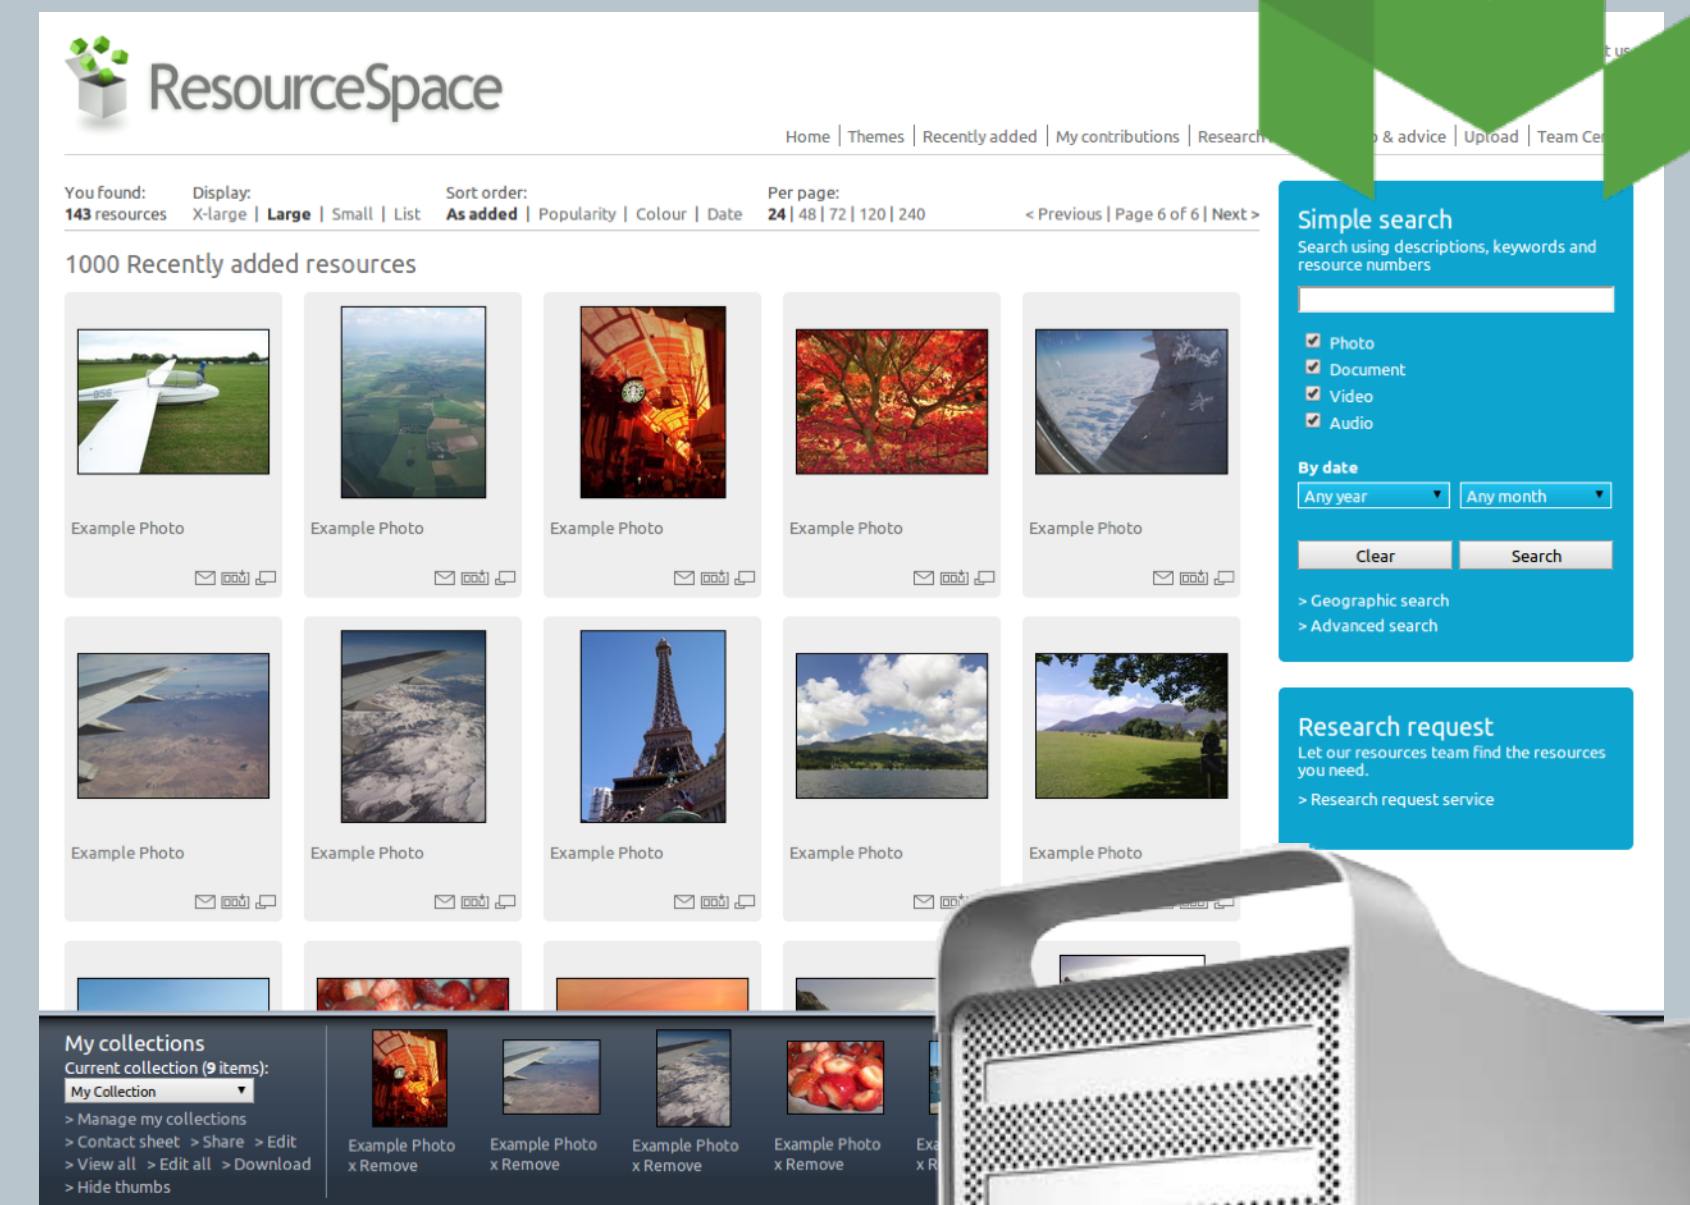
ResourceSpace

Home | Themes | Recently added | My contributions | Research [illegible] & advice | Upload | Team Ce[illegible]

You found: 143 resources

Display: X-large | Large | Small | List

Sort order: As added | Popularity | Colour | Date

Per page: 24 | 48 | 72 | 120 | 240

< Previous | Page 6 of 6 | Next >

1000 Recently added resources

Example Photo

Example Photo

Example Photo

Example Photo

Example Photo

Example Photo

Example Photo

Example Photo

Example Photo

Example Photo

Simple search
Search using descriptions, keywords and resource numbers

Photo
Document
Video
Audio

By date
Any year
Any month

Clear
Search

> Geographic search
> Advanced search

Research request
Let our resources team find the resources you need.
> Research request service

My collections
Current collection (9 items):
My Collection
> Manage my collections
> Contact sheet > Share > Edit
> View all > Edit all > Download
> Hide thumbs

Example Photo
x Remove

Example Photo
x Remove

Example Photo
x Remove

Example Photo
x Remove

Exa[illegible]
x R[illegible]